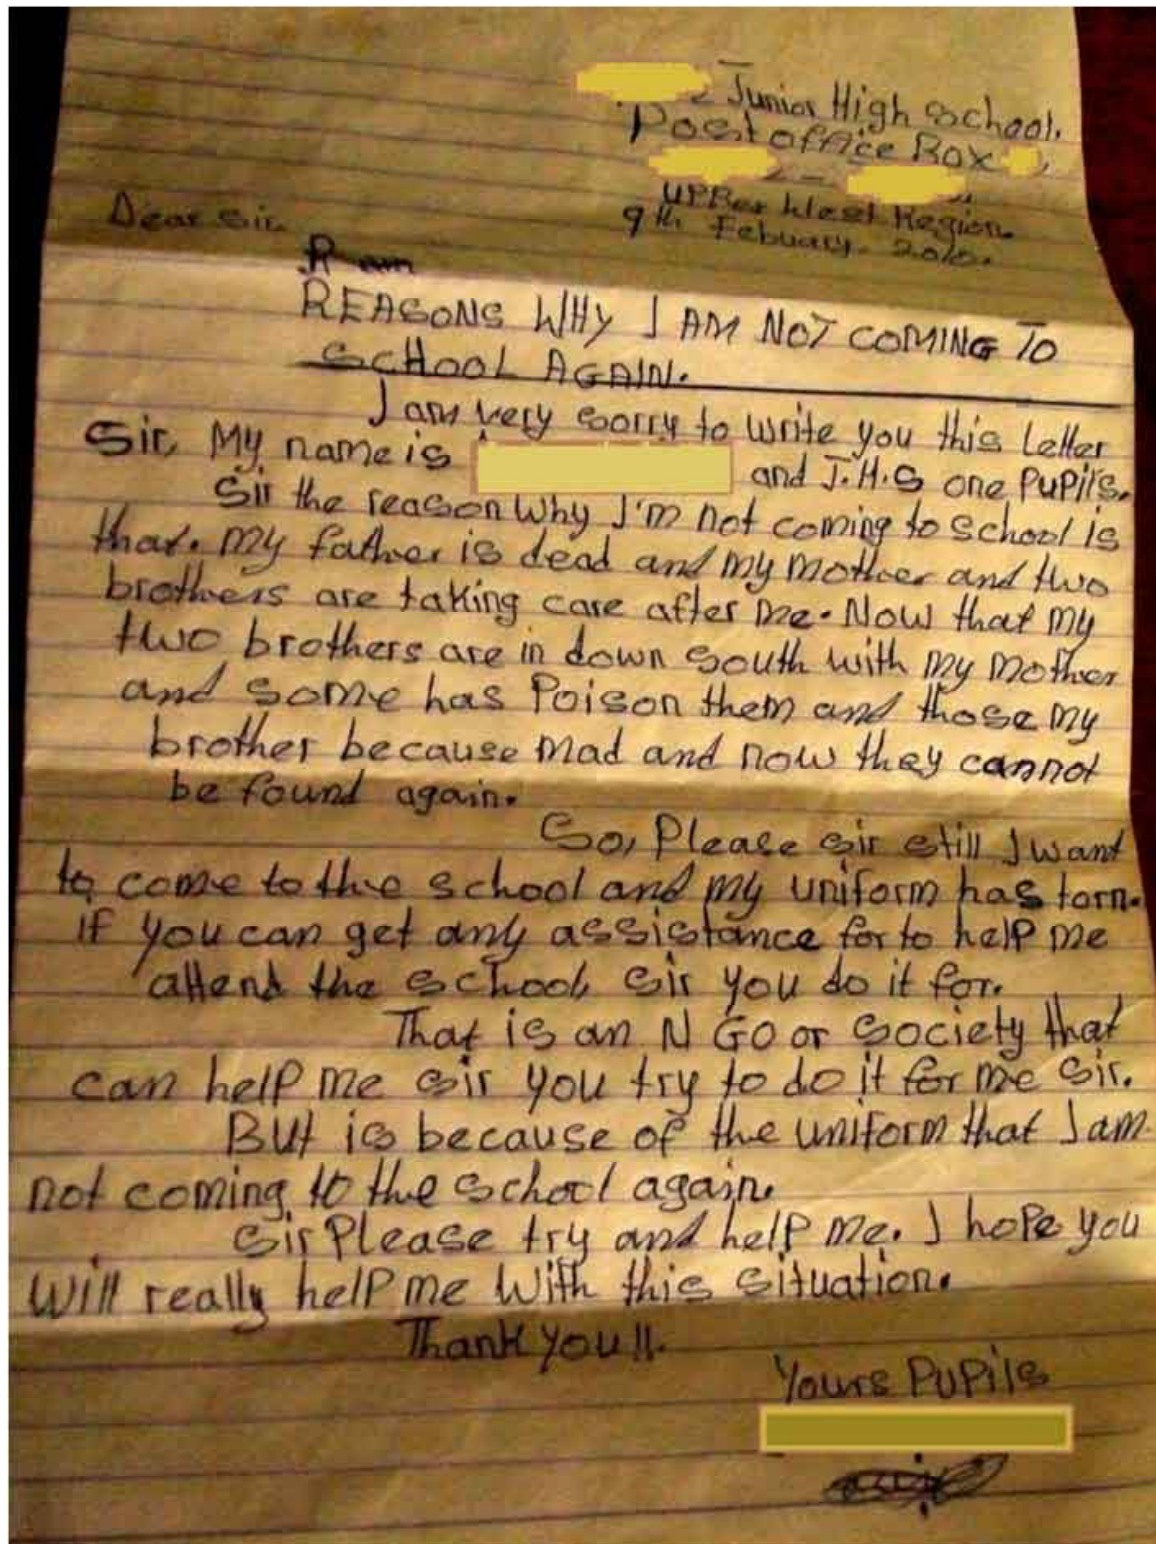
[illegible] Junior High school.
Post office Box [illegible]
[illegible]
UPPer West Region.
9th Febuary 2010.

Dear Sir

Ram

REASONS WHY I AM NOT COMING TO SCHOOL AGAIN.

I am very sorry to write you this letter Sir. My name is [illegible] and J.H.S one Pupils.

Sir the reason why I'm not coming to school is that. my father is dead and my mother and two brothers are taking care after me. Now that my two brothers are in down south with my mother and some has Poison them and those my brother became mad and now they cannot be found again.

So, Please sir still I want to come to the school and my uniform has torn. If you can get any assistance for to help me attend the school sir you do it for.

That is an N GO or Society that can help me sir you try to do it for me sir.

BUt is because of the uniform that I am not coming to the school again.

Sir Please try and help me. I hope you will really help me with this situation.

Thank you!!

Yours Pupils

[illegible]